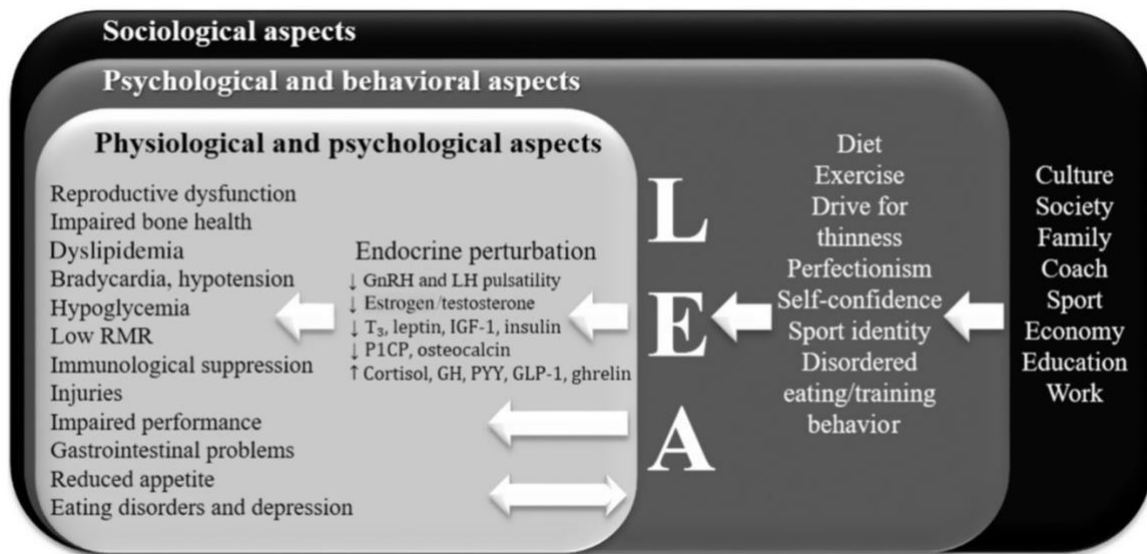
Sociological aspects

Psychological and behavioral aspects

Physiological and psychological aspects

Reproductive dysfunction
Impaired bone health
Dyslipidemia
Bradycardia, hypotension
Hypoglycemia
Low RMR
Immunological suppression
Injuries
Impaired performance
Gastrointestinal problems
Reduced appetite
Eating disorders and depression

Endocrine perturbation
↓ GnRH and LH pulsatility
↓ Estrogen/testosterone
↓ $T_3$, leptin, IGF-1, insulin
↓ P1CP, osteocalcin
↑ Cortisol, GH, PYY, GLP-1, ghrelin

L
E
A

Diet
Exercise
Drive for thinness
Perfectionism
Self-confidence
Sport identity
Disordered eating/training behavior

Culture
Society
Family
Coach
Sport
Economy
Education
Work